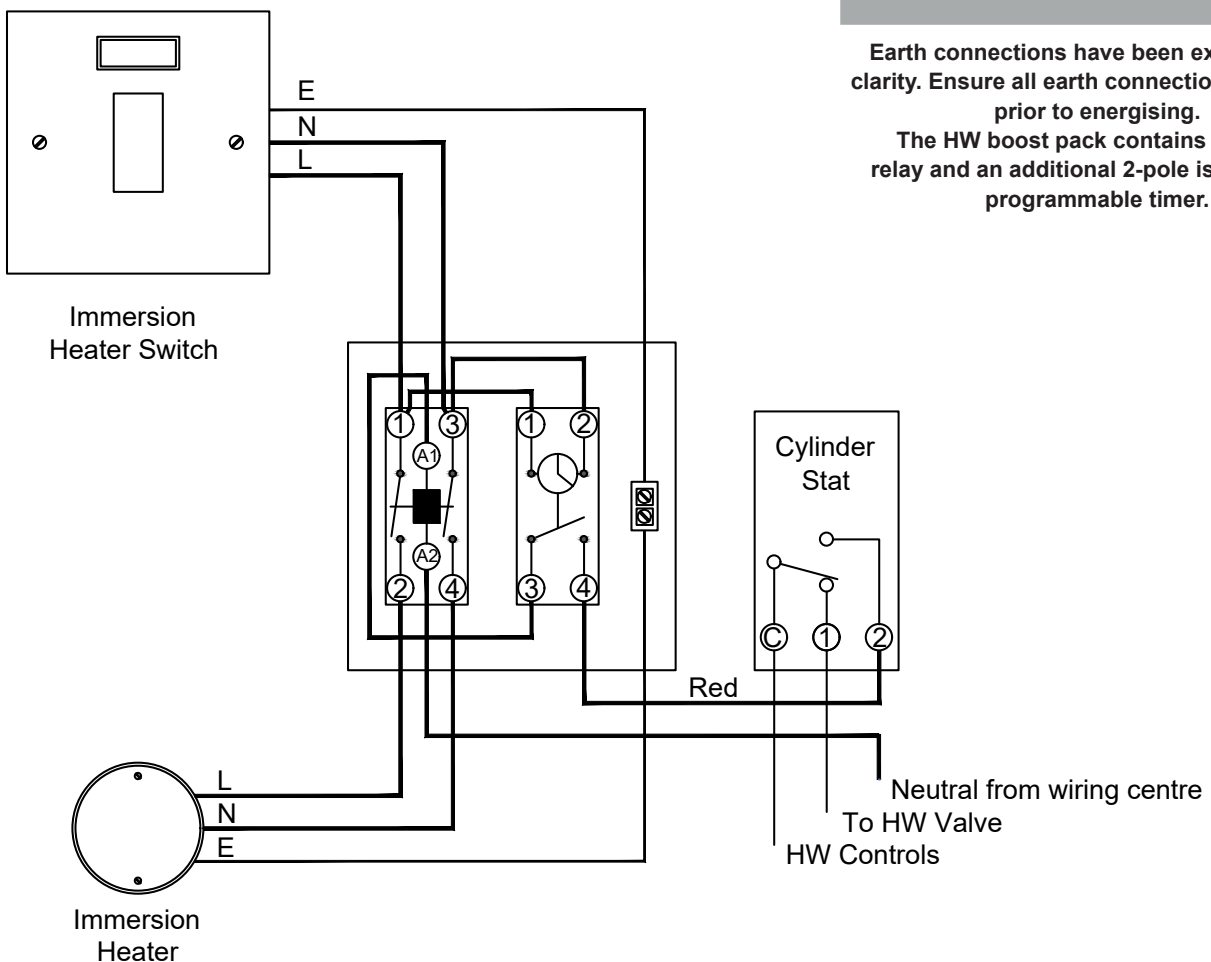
Earth connections have been ex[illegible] clarity. Ensure all earth connectio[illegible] prior to energising.
The HW boost pack contains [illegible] relay and an additional 2-pole is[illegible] programmable timer.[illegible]

E
N
L

Immersion Heater Switch

1
3
A1
A2
2
4

1
2
3
4

Cylinder Stat

C
1
2

Red

L
N
E

Immersion Heater

Neutral from wiring centre
To HW Valve
HW Controls